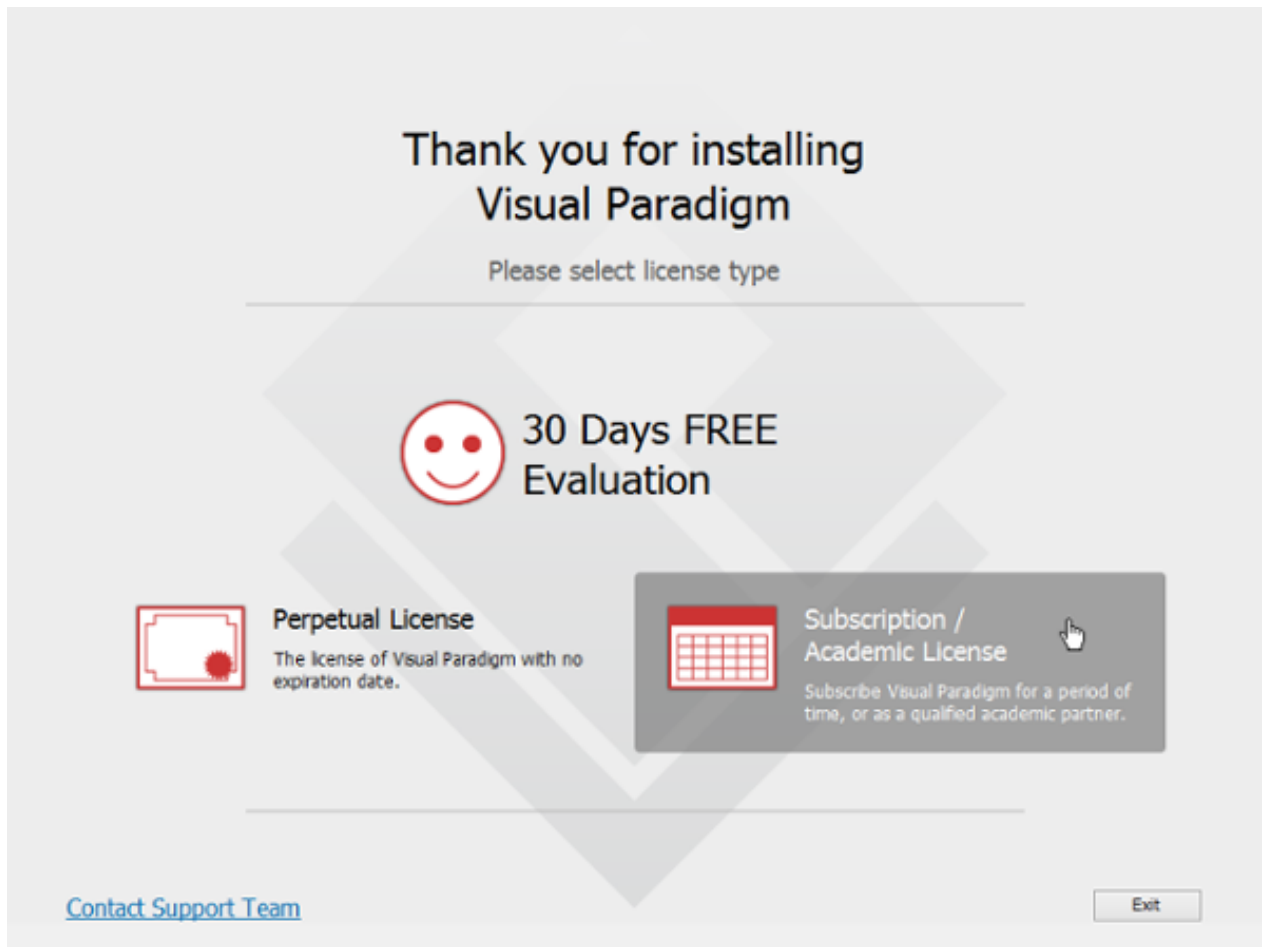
Thank you for installing Visual Paradigm

Please select license type

30 Days FREE Evaluation

Perpetual License

The license of Visual Paradigm with no expiration date.

Subscription / Academic License

Subscribe Visual Paradigm for a period of time, or as a qualified academic partner.

Contact Support Team

Exit